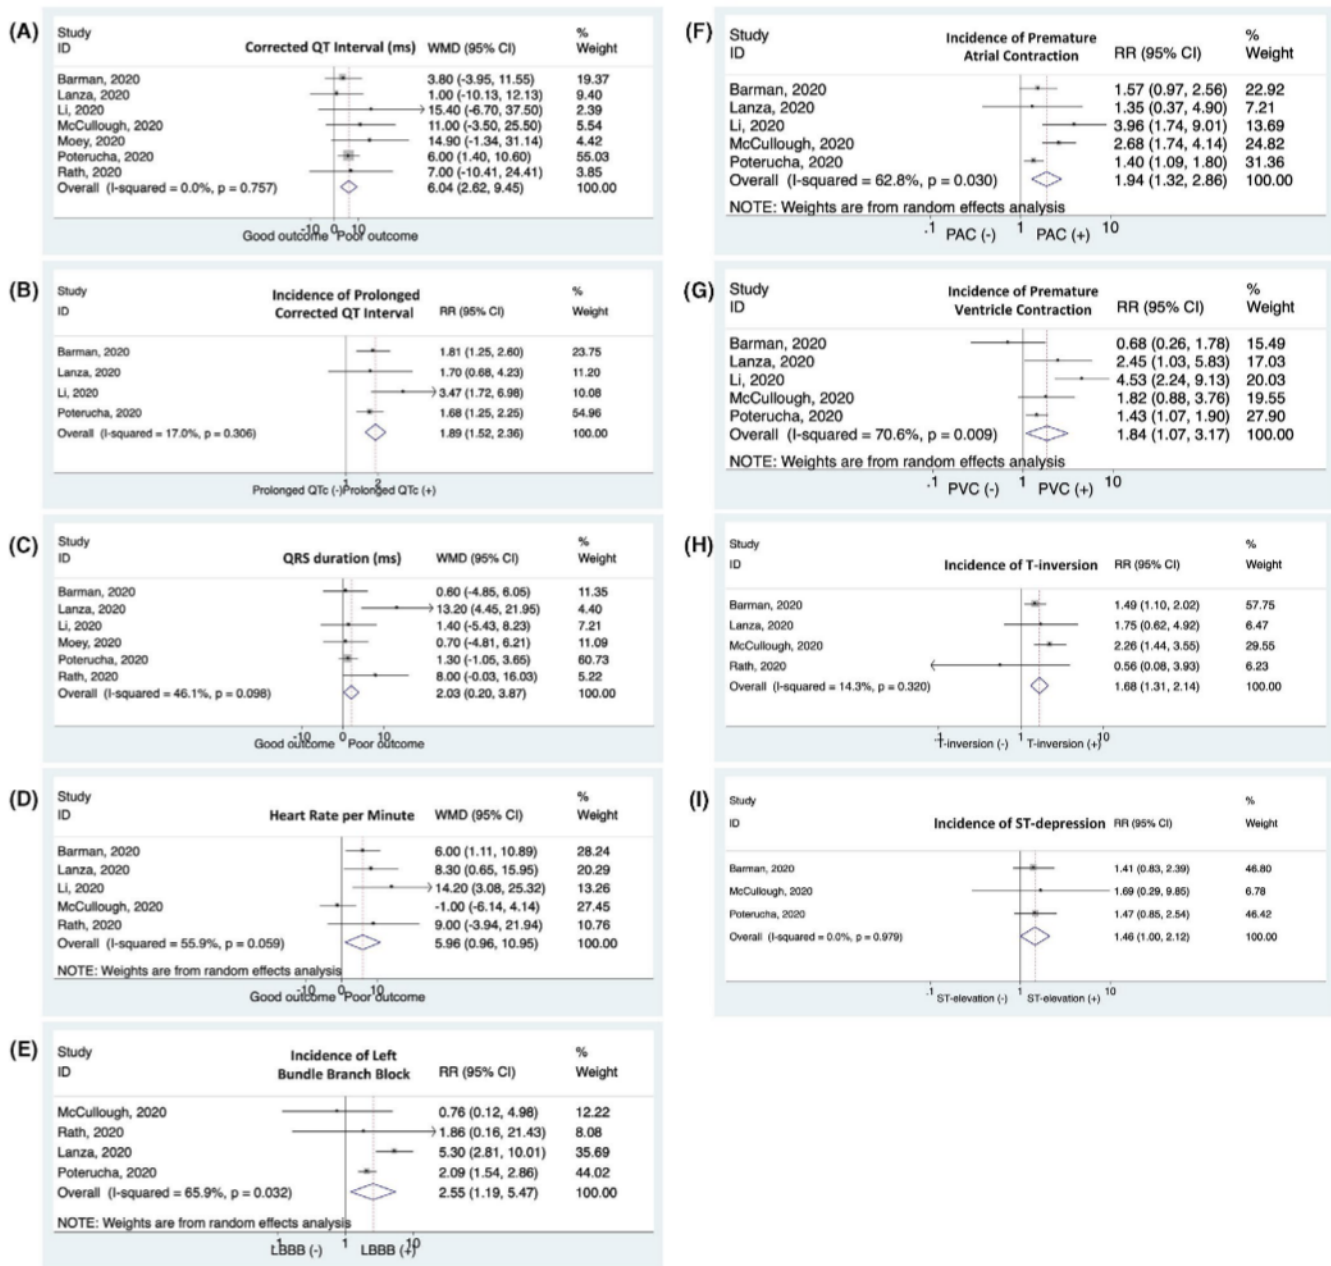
(A)

| Study ID | Corrected QT Interval (ms) | WMD (95% CI) | % Weight |
|---|---|---|---|
| Barman, 2020 | | 3.80 (-3.95, 11.55) | 19.37 |
| Lanza, 2020 | | 1.00 (-10.13, 12.13) | 9.40 |
| Li, 2020 | | 15.40 (-6.70, 37.50) | 2.39 |
| McCullough, 2020 | | 11.00 (-3.50, 25.50) | 5.54 |
| Moey, 2020 | | 14.90 (-1.34, 31.14) | 4.42 |
| Poterucha, 2020 | | 6.00 (1.40, 10.60) | 55.03 |
| Rath, 2020 | | 7.00 (-10.41, 24.41) | 3.85 |
| Overall (I-squared = 0.0%, p = 0.757) | | 6.04 (2.62, 9.45) | 100.00 |

-10 0 10
Good outcome Poor outcome

(B)

| Study ID | Incidence of Prolonged Corrected QT Interval | RR (95% CI) | % Weight |
|---|---|---|---|
| Barman, 2020 | | 1.81 (1.25, 2.60) | 23.75 |
| Lanza, 2020 | | 1.70 (0.68, 4.23) | 11.20 |
| Li, 2020 | | 3.47 (1.72, 6.98) | 10.08 |
| Poterucha, 2020 | | 1.68 (1.25, 2.25) | 54.96 |
| Overall (I-squared = 17.0%, p = 0.306) | | 1.89 (1.52, 2.36) | 100.00 |

1 2
Prolonged QTc (-) Prolonged QTc (+)

(C)

| Study ID | QRS duration (ms) | WMD (95% CI) | % Weight |
|---|---|---|---|
| Barman, 2020 | | 0.60 (-4.85, 6.05) | 11.35 |
| Lanza, 2020 | | 13.20 (4.45, 21.95) | 4.40 |
| Li, 2020 | | 1.40 (-5.43, 8.23) | 7.21 |
| Moey, 2020 | | 0.70 (-4.81, 6.21) | 11.09 |
| Poterucha, 2020 | | 1.30 (-1.05, 3.65) | 60.73 |
| Rath, 2020 | | 8.00 (-0.03, 16.03) | 5.22 |
| Overall (I-squared = 46.1%, p = 0.098) | | 2.03 (0.20, 3.87) | 100.00 |

-10 0 10
Good outcome Poor outcome

(D)

| Study ID | Heart Rate per Minute | WMD (95% CI) | % Weight |
|---|---|---|---|
| Barman, 2020 | | 6.00 (1.11, 10.89) | 28.24 |
| Lanza, 2020 | | 8.30 (0.65, 15.95) | 20.29 |
| Li, 2020 | | 14.20 (3.08, 25.32) | 13.26 |
| McCullough, 2020 | | -1.00 (-6.14, 4.14) | 27.45 |
| Rath, 2020 | | 9.00 (-3.94, 21.94) | 10.76 |
| Overall (I-squared = 55.9%, p = 0.059) | | 5.96 (0.96, 10.95) | 100.00 |

NOTE: Weights are from random effects analysis
-10 0 10
Good outcome Poor outcome

(E)

| Study ID | Incidence of Left Bundle Branch Block | RR (95% CI) | % Weight |
|---|---|---|---|
| McCullough, 2020 | | 0.76 (0.12, 4.98) | 12.22 |
| Rath, 2020 | | 1.86 (0.16, 21.43) | 8.08 |
| Lanza, 2020 | | 5.30 (2.81, 10.01) | 35.69 |
| Poterucha, 2020 | | 2.09 (1.54, 2.86) | 44.02 |
| Overall (I-squared = 65.9%, p = 0.032) | | 2.55 (1.19, 5.47) | 100.00 |

NOTE: Weights are from random effects analysis
.1 1 10
LBBB (-) LBBB (+)

(F)

| Study ID | Incidence of Premature Atrial Contraction | RR (95% CI) | % Weight |
|---|---|---|---|
| Barman, 2020 | | 1.57 (0.97, 2.56) | 22.92 |
| Lanza, 2020 | | 1.35 (0.37, 4.90) | 7.21 |
| Li, 2020 | | 3.96 (1.74, 9.01) | 13.69 |
| McCullough, 2020 | | 2.68 (1.74, 4.14) | 24.82 |
| Poterucha, 2020 | | 1.40 (1.09, 1.80) | 31.36 |
| Overall (I-squared = 62.8%, p = 0.030) | | 1.94 (1.32, 2.86) | 100.00 |

NOTE: Weights are from random effects analysis
.1 PAC (-) 1 PAC (+) 10

(G)

| Study ID | Incidence of Premature Ventricle Contraction | RR (95% CI) | % Weight |
|---|---|---|---|
| Barman, 2020 | | 0.68 (0.26, 1.78) | 15.49 |
| Lanza, 2020 | | 2.45 (1.03, 5.83) | 17.03 |
| Li, 2020 | | 4.53 (2.24, 9.13) | 20.03 |
| McCullough, 2020 | | 1.82 (0.88, 3.76) | 19.55 |
| Poterucha, 2020 | | 1.43 (1.07, 1.90) | 27.90 |
| Overall (I-squared = 70.6%, p = 0.009) | | 1.84 (1.07, 3.17) | 100.00 |

NOTE: Weights are from random effects analysis
.1 PVC (-) 1 PVC (+) 10

(H)

| Study ID | Incidence of T-inversion | RR (95% CI) | % Weight |
|---|---|---|---|
| Barman, 2020 | | 1.49 (1.10, 2.02) | 57.75 |
| Lanza, 2020 | | 1.75 (0.62, 4.92) | 6.47 |
| McCullough, 2020 | | 2.26 (1.44, 3.55) | 29.55 |
| Rath, 2020 | | 0.56 (0.08, 3.93) | 6.23 |
| Overall (I-squared = 14.3%, p = 0.320) | | 1.68 (1.31, 2.14) | 100.00 |

.1 T-inversion (-) 1 T-inversion (+) 10

(I)

| Study ID | Incidence of ST-depression | RR (95% CI) | % Weight |
|---|---|---|---|
| Barman, 2020 | | 1.41 (0.83, 2.39) | 46.80 |
| McCullough, 2020 | | 1.69 (0.29, 9.85) | 6.78 |
| Poterucha, 2020 | | 1.47 (0.85, 2.54) | 46.42 |
| Overall (I-squared = 0.0%, p = 0.979) | | 1.46 (1.00, 2.12) | 100.00 |

.1 ST-elevation (-) 1 ST-elevation (+) 10